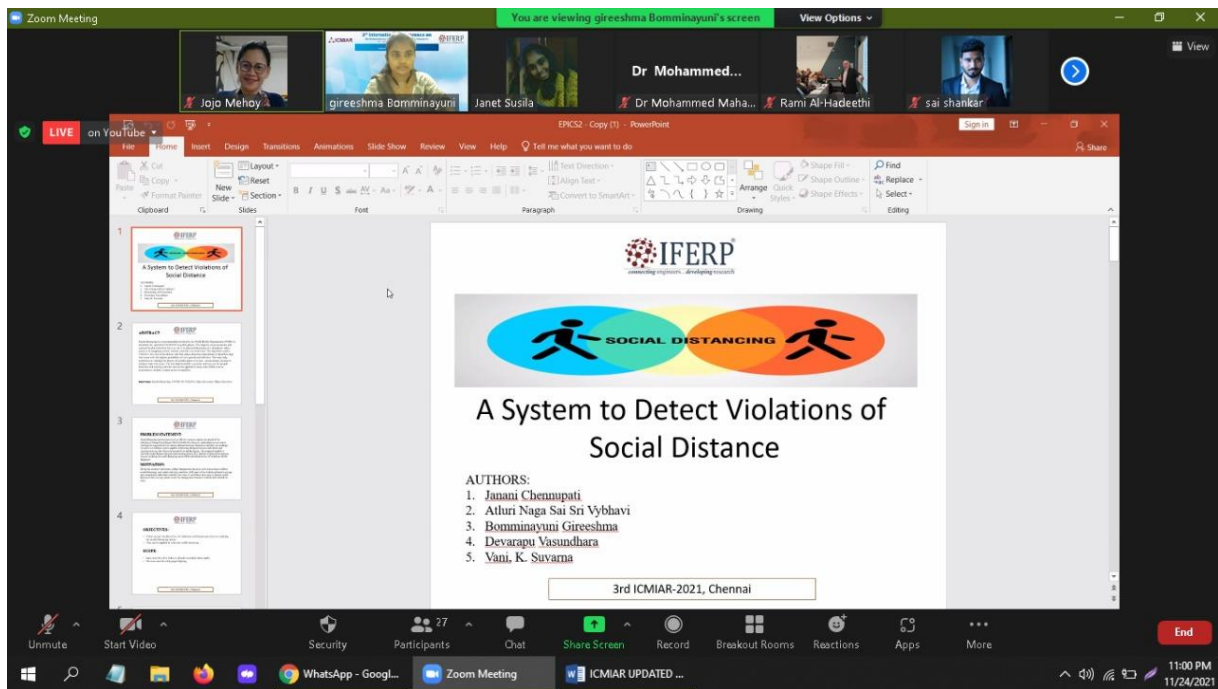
Zoom Meeting
You are viewing gireeshma Bomminayuni's screen
View Options
View
Jojo Mehoy
gireeshma Bomminayuni
Janet Susila
Dr Mohammed...
Dr Mohammed Maha...
Rami Al-Hadeethi
sai shankar
LIVE on YouTube
EPICS2 - Copy (1) - PowerPoint
Sign in
File Home Insert Design Transitions Animations Slide Show Review View Help Tell me what you want to do
Share
Cut Copy Format Painter Paste
Clipboard
New Slide Layout Reset Section
Slides
Font
Text Direction Align Text Convert to SmartArt
Paragraph
Arrange Quick Styles Shape Fill Shape Outline Shape Effects
Drawing
Find Replace Select
Editing
1
IFERP
A System to Detect Violations of Social Distance
2
ABSTRACT
IFERP
3
IFERP
4
IFERP
OBJECTIVES:
SCOPE:

IFERP
connecting engineers...developing research
SOCIAL DISTANCING
A System to Detect Violations of Social Distance
AUTHORS:
1. Janani Chennupati
2. Atluri Naga Sai Sri Vybhavi
3. Bomminayuni Gireeshma
4. Devarapu Vasundhara
5. Vani, K. Suvarna
3rd ICMIAR-2021, Chennai

Unmute
Start Video
Security
27 Participants
Chat
Share Screen
Record
Breakout Rooms
Reactions
Apps
More
End
WhatsApp - Googl...
Zoom Meeting
ICMIAR UPDATED ...
11:00 PM
11/24/2021